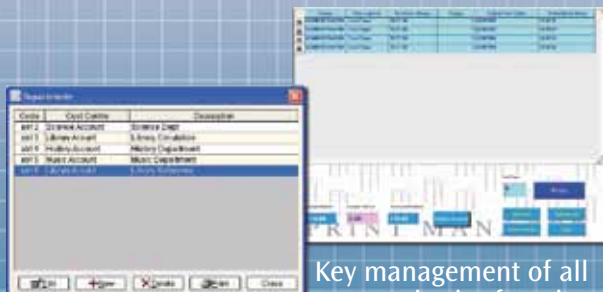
| Code | Cost Centre | Description |
|---|---|---|
| 0012 | Science Account | Science Dept |
| 0013 | Library Account | Library Circulation |
| 0014 | History Account | History Department |
| 0015 | Music Account | Music Department |
| 0016 | Library Account | Library Reference |

Edit New Delete Print Close

PRINT MAN

Key management of all